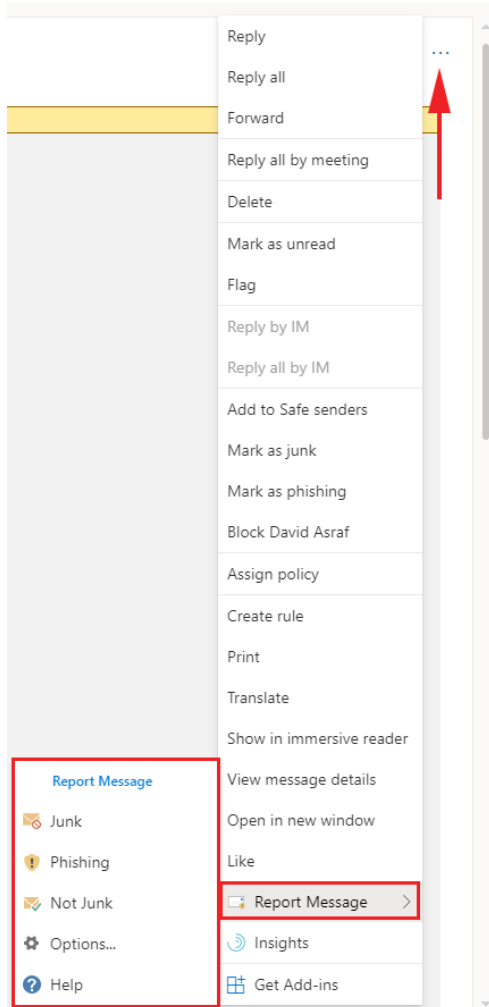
...

Reply
Reply all
Forward
Reply all by meeting
Delete
Mark as unread
Flag
Reply by IM
Reply all by IM
Add to Safe senders
Mark as junk
Mark as phishing
Block David Asraf
Assign policy
Create rule
Print
Translate
Show in immersive reader
View message details
Open in new window
Like
Report Message
Insights
Get Add-ins

Report Message
Junk
Phishing
Not Junk
Options...
Help